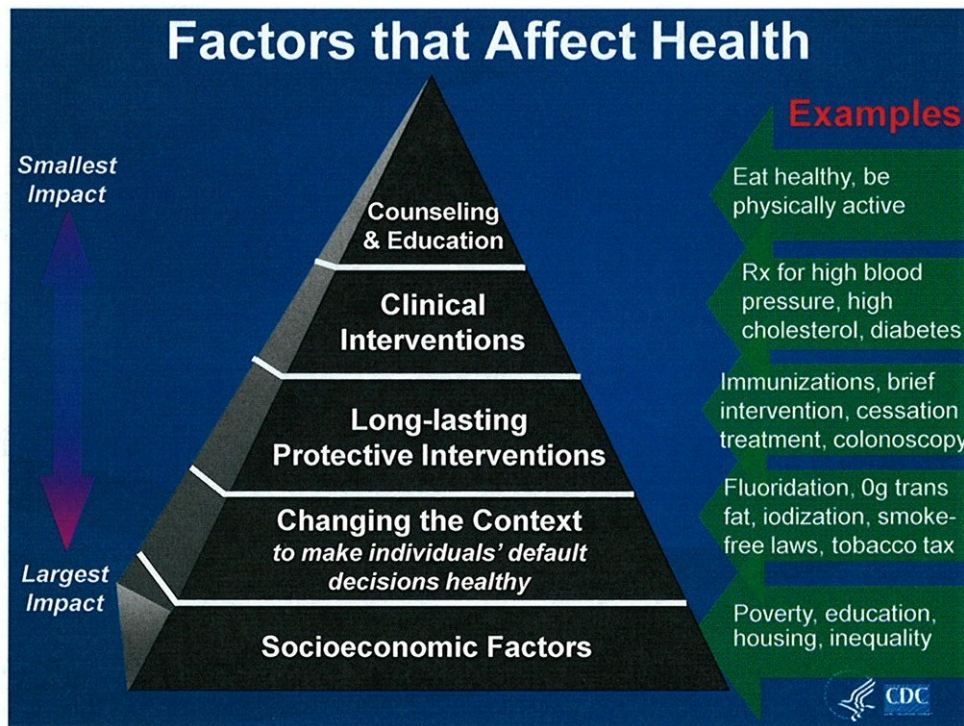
Factors that Affect Health

Smallest Impact

Largest Impact

Counseling & Education

Clinical Interventions

Long-lasting Protective Interventions

Changing the Context
to make individuals' default decisions healthy

Socioeconomic Factors

Examples

Eat healthy, be physically active

Rx for high blood pressure, high cholesterol, diabetes

Immunizations, brief intervention, cessation treatment, colonoscopy

Fluoridation, 0g trans fat, iodization, smoke-free laws, tobacco tax

Poverty, education, housing, inequality

CDC